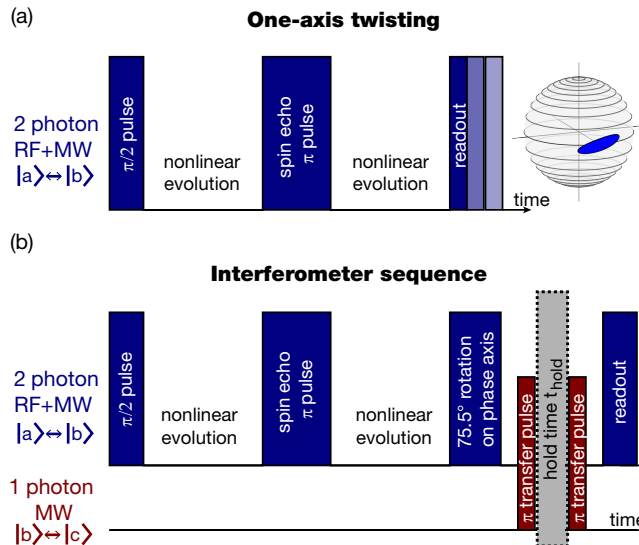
(a)

One-axis twisting

2 photon RF+MW $|a\rangle \leftrightarrow |b\rangle$

$\pi/2$ pulse

nonlinear evolution

spin echo $\pi$ pulse

nonlinear evolution

readout

time

(b)

Interferometer sequence

2 photon RF+MW $|a\rangle \leftrightarrow |b\rangle$

1 photon MW $|b\rangle \leftrightarrow |c\rangle$

$\pi/2$ pulse

nonlinear evolution

spin echo $\pi$ pulse

nonlinear evolution

75.5° rotation on phase axis

$\pi$ transfer pulse

hold time $t_{hold}$

$\pi$ transfer pulse

readout

time